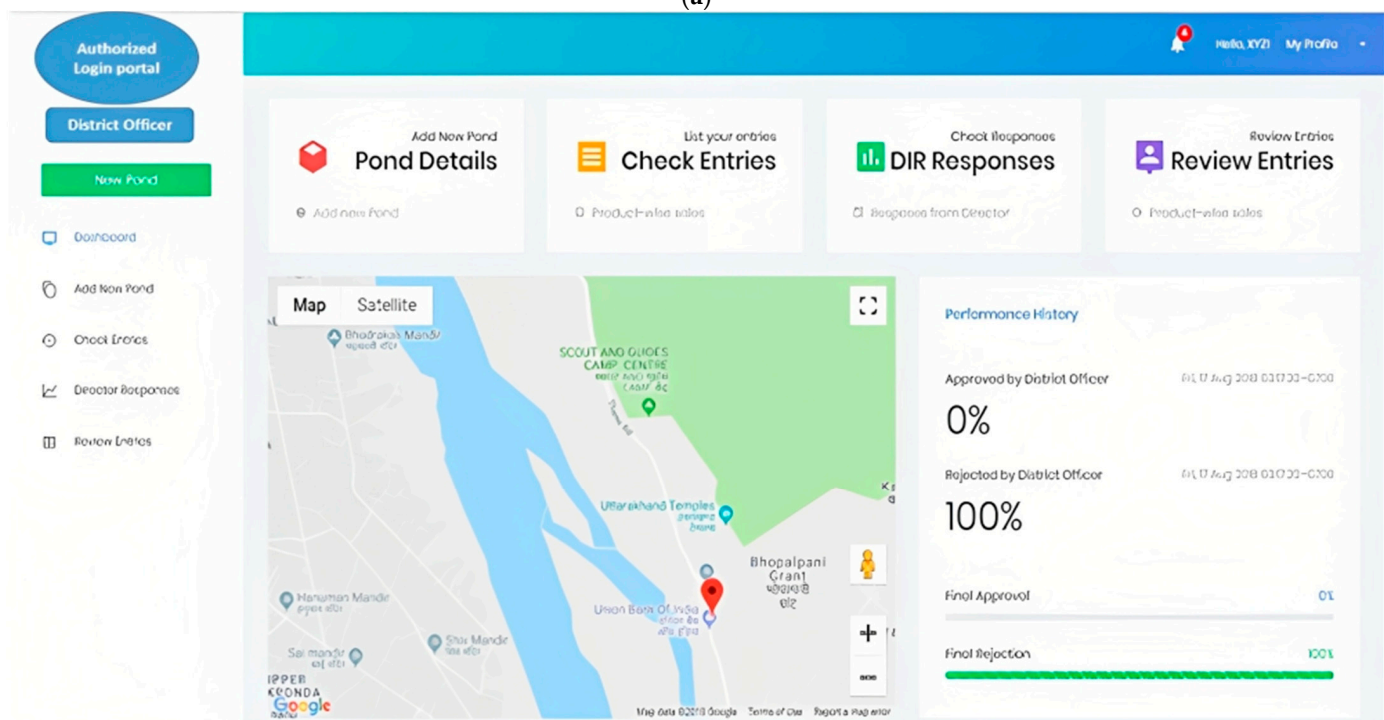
(a)

Authorized Login portal

District Officer

New Pond

Dashboard

Add New Pond

Check Entries

Director Responses

Review Entries

Hello, XYZ! My Profile

Add New Pond
Pond Details
Add new Pond

List your entries
Check Entries
Product-wise sales

Check Responses
DIR Responses
Response from Director

Review Entries
Review Entries
Product-wise sales

Map Satellite

Bhadrakali Mandir

SCOUT AND GUIDES CAMP CENTRE

Uttarakhand Temples

Bhopalpani Grant

Hanuman Mandir

Shiv Mandir

Sai mandir

Union Bank Of India

UPPER KRONDA

Google

Map data ©2018 Google Terms of Use Report a map error

Performance History

Approved by District Officer
Fri, 17 Aug 2018 03:17:00 -0700

0%

Rejected by District Officer
Fri, 17 Aug 2018 03:17:00 -0700

100%

Final Approval
0%

Final Rejection
100%